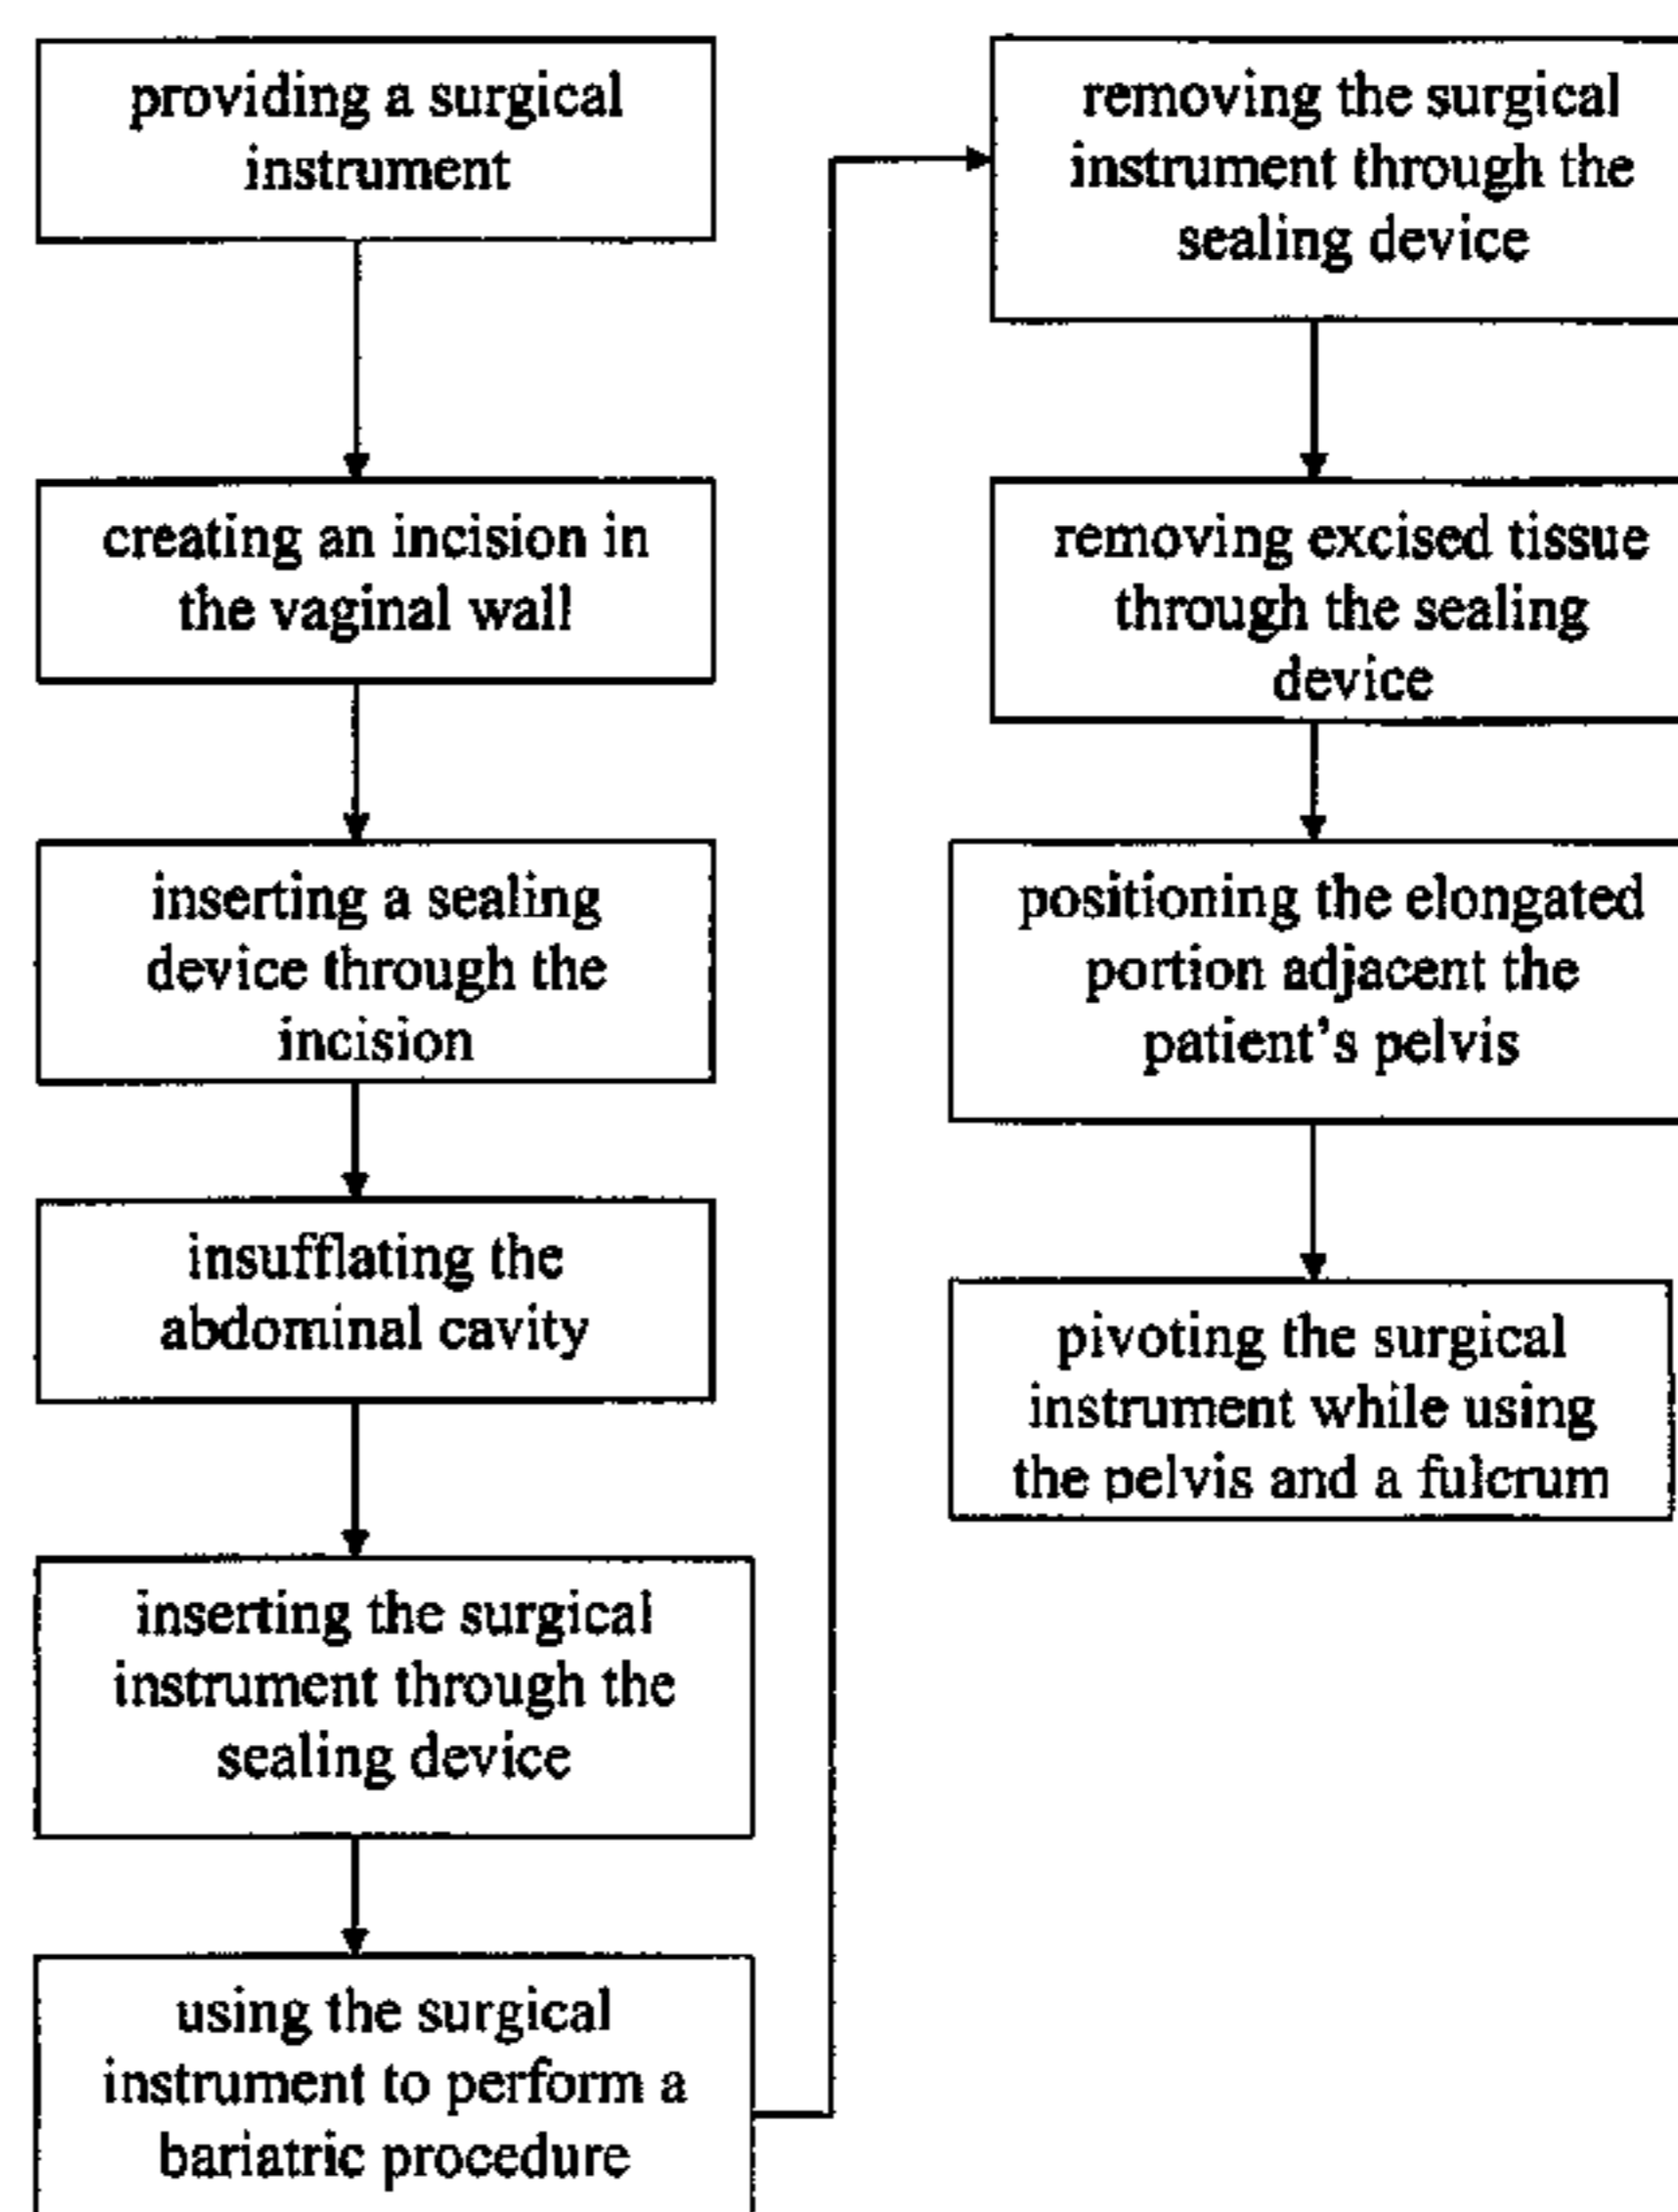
providing a surgical instrument

creating an incision in the vaginal wall

inserting a sealing device through the incision

insufflating the abdominal cavity

inserting the surgical instrument through the sealing device

using the surgical instrument to perform a bariatric procedure

removing the surgical instrument through the sealing device

removing excised tissue through the sealing device

positioning the elongated portion adjacent the patient's pelvis

pivoting the surgical instrument while using the pelvis and a fulcrum